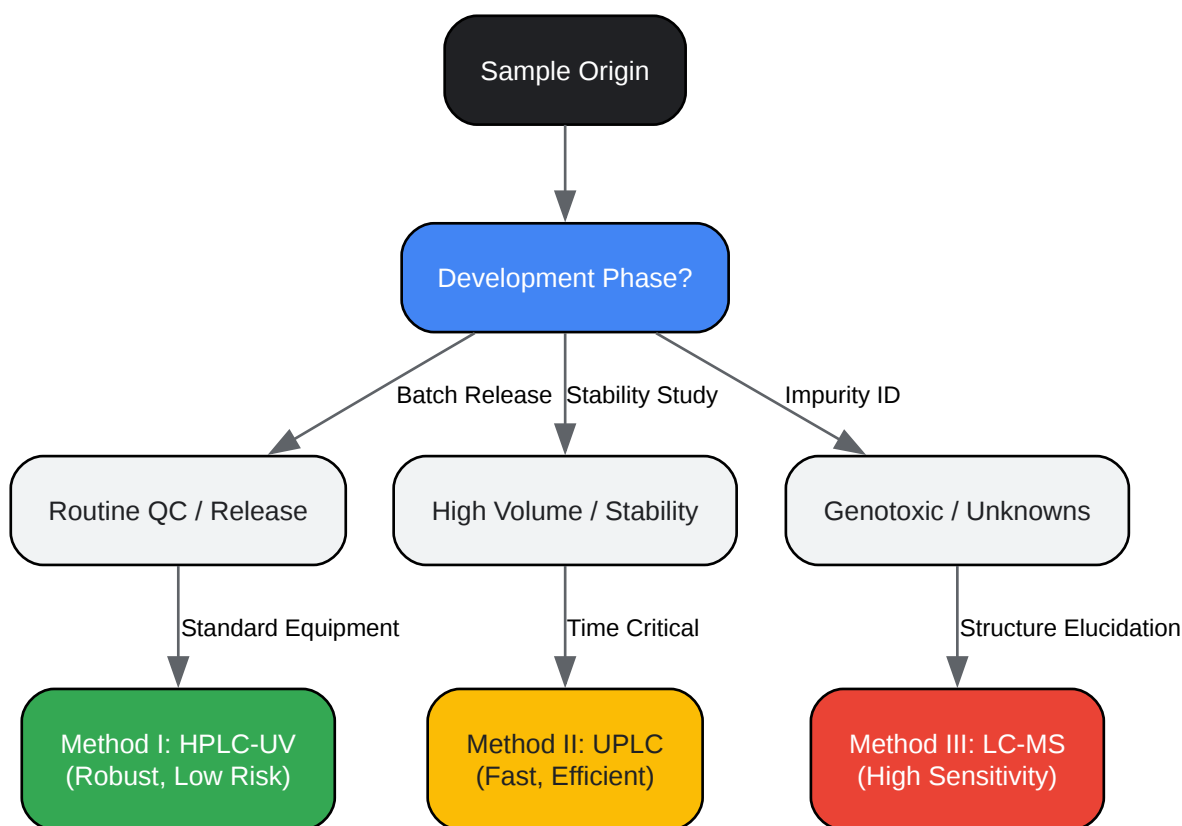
Sample Origin

Development Phase?

Batch Release

Stability Study

Impurity ID

Routine QC / Release

High Volume / Stability

Genotoxic / Unknowns

Standard Equipment

Time Critical

Structure Elucidation

Method I: HPLC-UV (Robust, Low Risk)

Method II: UPLC (Fast, Efficient)

Method III: LC-MS (High Sensitivity)